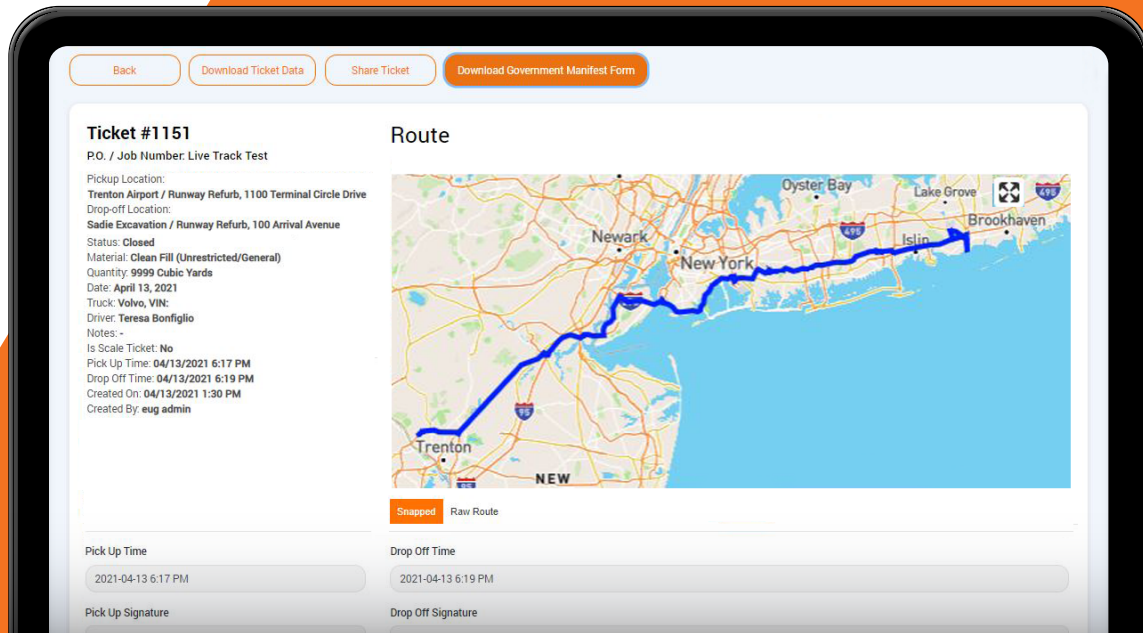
Back
Download Ticket Data
Share Ticket
Download Government Manifest Form

Ticket #1151
P.O. / Job Number: Live Track Test

Pickup Location:
Trenton Airport / Runway Refurb, 1100 Terminal Circle Drive
Drop-off Location:
Sadie Excavation / Runway Refurb, 100 Arrival Avenue
Status: Closed
Material: Clean Fill (Unrestricted/General)
Quantity: 9999 Cubic Yards
Date: April 13, 2021
Truck: Volvo, VIN:
Driver: Teresa Bonfiglio
Notes: -
Is Scale Ticket: No
Pick Up Time: 04/13/2021 6:17 PM
Drop Off Time: 04/13/2021 6:19 PM
Created On: 04/13/2021 1:30 PM
Created By: eug admin

Route

Oyster Bay
Lake Grove
495
Brookhaven
Newark
495
Islip
New York
95
Trenton
NEW
95

Snapped
Raw Route

Pick Up Time
2021-04-13 6:17 PM
Drop Off Time
2021-04-13 6:19 PM
Pick Up Signature
Drop Off Signature